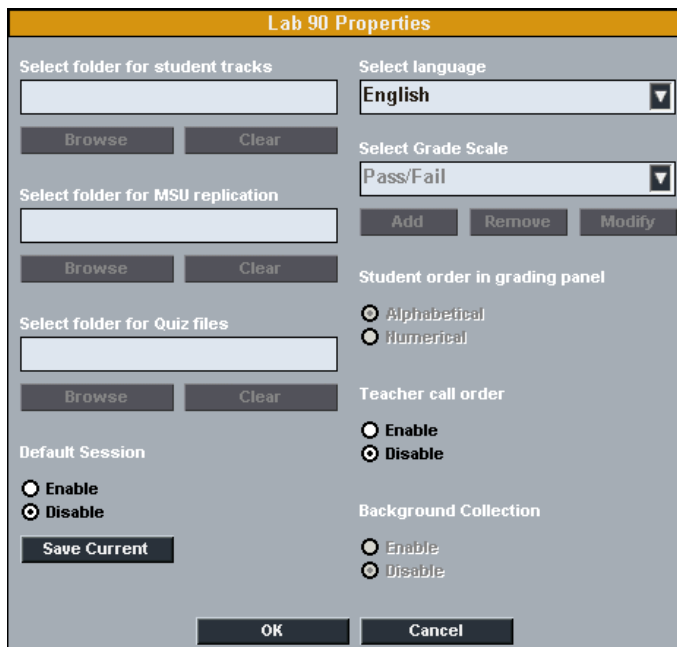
Lab 90 Properties

Select folder for student tracks

Browse Clear

Select folder for MSU replication

Browse Clear

Select folder for Quiz files

Browse Clear

Default Session

Enable
Disable

Save Current

Select language

English

Select Grade Scale

Pass/Fail

Add Remove Modify

Student order in grading panel

Alphabetical
Numerical

Teacher call order

Enable
Disable

Background Collection

Enable
Disable

OK Cancel